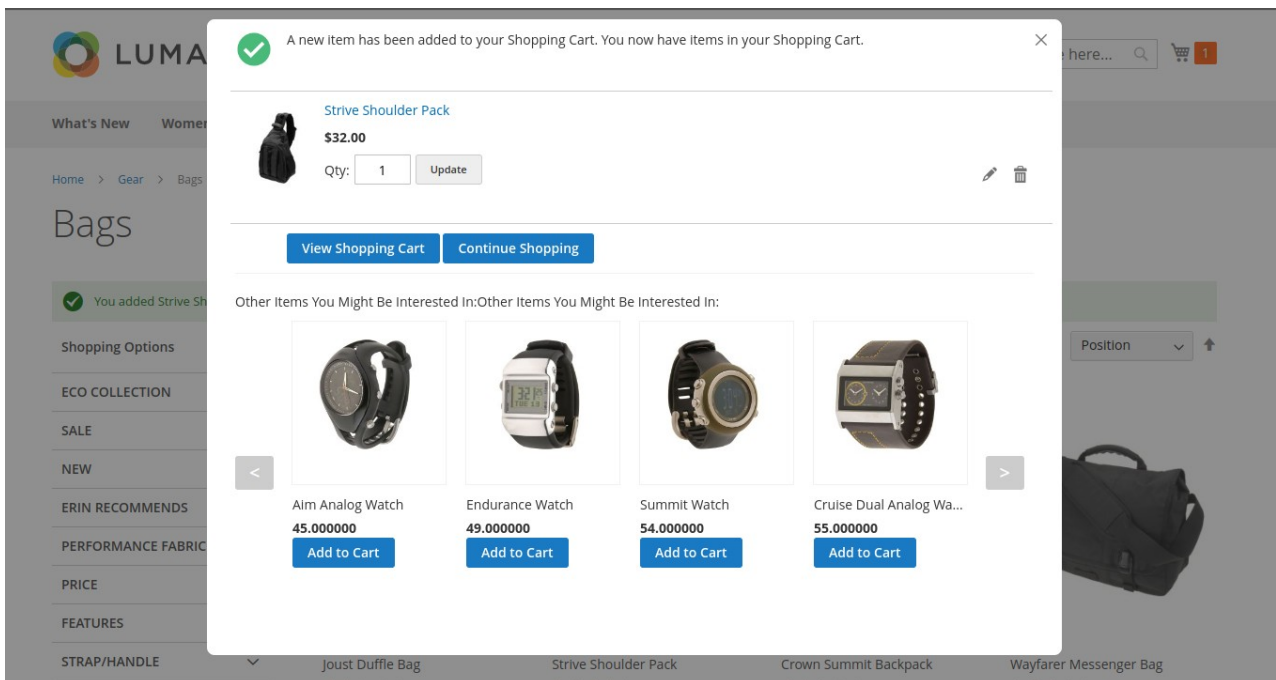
LUMA

e here...

1

What's New

Women

Home > Gear > Bags

Bags

You added Strive Sh

Shopping Options

ECO COLLECTION

SALE

NEW

ERIN RECOMMENDS

PERFORMANCE FABRIC

PRICE

FEATURES

STRAP/HANDLE

Position

A new item has been added to your Shopping Cart. You now have items in your Shopping Cart.

×

Strive Shoulder Pack

$32.00

Qty: 1 Update

View Shopping Cart

Continue Shopping

Other Items You Might Be Interested In:Other Items You Might Be Interested In:

<

Aim Analog Watch
45.000000
Add to Cart

Endurance Watch
49.000000
Add to Cart

Summit Watch
54.000000
Add to Cart

Cruise Dual Analog Wa...
55.000000
Add to Cart

>

Joust Duffle Bag

Strive Shoulder Pack

Crown Summit Backpack

Wayfarer Messenger Bag